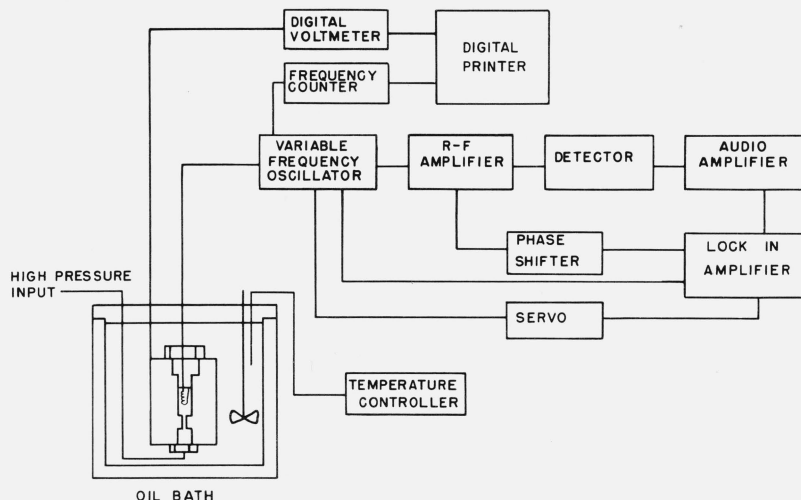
DIGITAL VOLTMETER

DIGITAL PRINTER

FREQUENCY COUNTER

VARIABLE FREQUENCY OSCILLATOR

R-F AMPLIFIER

DETECTOR

AUDIO AMPLIFIER

PHASE SHIFTER

LOCK IN AMPLIFIER

HIGH PRESSURE INPUT

SERVO

TEMPERATURE CONTROLLER

OIL BATH